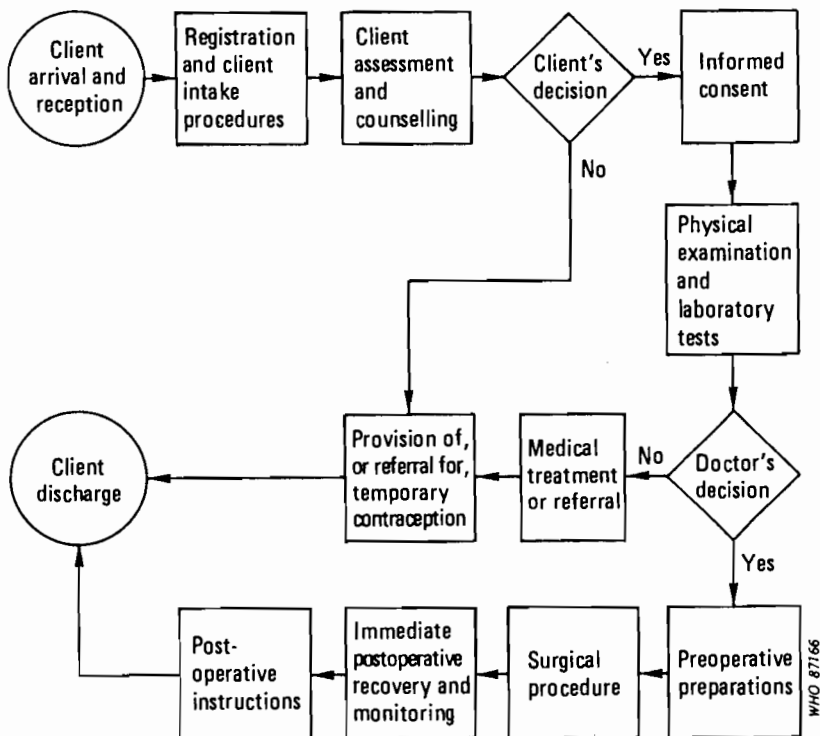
Client arrival and reception

Registration and client intake procedures

Client assessment and counselling

Client's decision

Yes

Informed consent

No

Physical examination and laboratory tests

Provision of, or referral for, temporary contraception

Medical treatment or referral

No

Doctor's decision

Client discharge

Yes

Post-operative instructions

Immediate postoperative recovery and monitoring

Surgical procedure

Preoperative preparations

WHO 87166